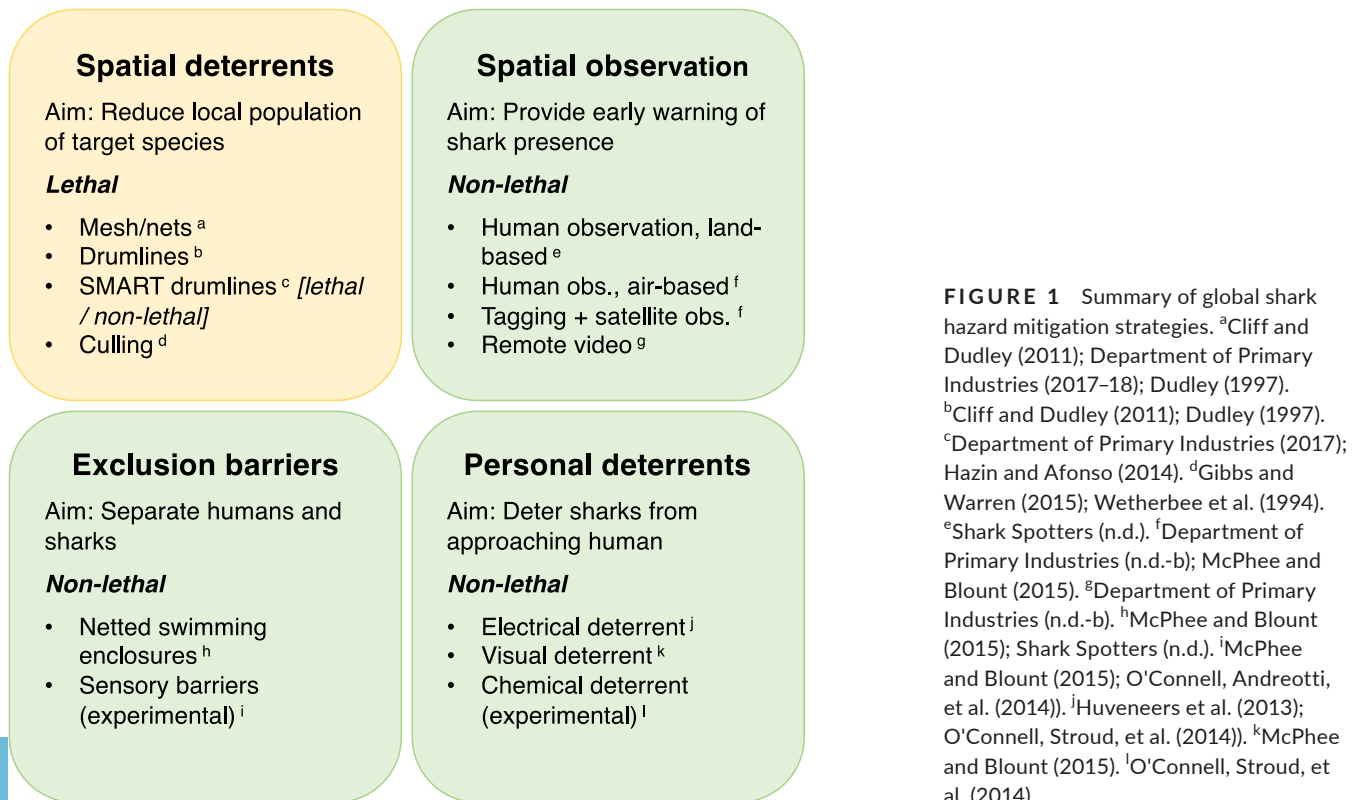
**Spatial deterrents**

Aim: Reduce local population of target species

***Lethal***

- Mesh/nets $^{a}$
- Drumlines $^{b}$
- SMART drumlines $^{c}$ *[lethal / non-lethal]*
- Culling $^{d}$

**Spatial observation**

Aim: Provide early warning of shark presence

***Non-lethal***

- Human observation, land-based $^{e}$
- Human obs., air-based $^{f}$
- Tagging + satellite obs. $^{f}$
- Remote video $^{g}$

**Exclusion barriers**

Aim: Separate humans and sharks

***Non-lethal***

- Netted swimming enclosures $^{h}$
- Sensory barriers (experimental) $^{i}$

**Personal deterrents**

Aim: Deter sharks from approaching human

***Non-lethal***

- Electrical deterrent $^{j}$
- Visual deterrent $^{k}$
- Chemical deterrent (experimental) $^{l}$

FIGURE 1 Summary of global shark hazard mitigation strategies. $^{a}$Cliff and Dudley (2011); Department of Primary Industries (2017–18); Dudley (1997). $^{b}$Cliff and Dudley (2011); Dudley (1997). $^{c}$Department of Primary Industries (2017); Hazin and Afonso (2014). $^{d}$Gibbs and Warren (2015); Wetherbee et al. (1994). $^{e}$Shark Spotters (n.d.). $^{f}$Department of Primary Industries (n.d.-b); McPhee and Blount (2015). $^{g}$Department of Primary Industries (n.d.-b). $^{h}$McPhee and Blount (2015); Shark Spotters (n.d.). $^{i}$McPhee and Blount (2015); O'Connell, Andreotti, et al. (2014)). $^{j}$Huveneers et al. (2013); O'Connell, Stroud, et al. (2014)). $^{k}$McPhee and Blount (2015). $^{l}$O'Connell, Stroud, et al. (2014)